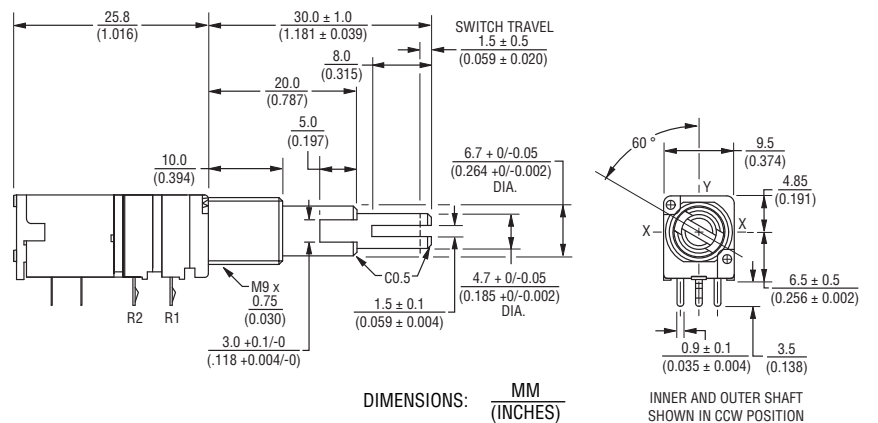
25.8
(1.016)

30.0 ± 1.0
(1.181 ± 0.039)

SWITCH TRAVEL
1.5 ± 0.5
(0.059 ± 0.020)

8.0
(0.315)

20.0
(0.787)

5.0
(0.197)

10.0
(0.394)

6.7 + 0/-0.05
(0.264 +0/-0.002)
DIA.

M9 x
0.75
(0.030)

C0.5

4.7 + 0/-0.05
(0.185 +0/-0.002)
DIA.

1.5 ± 0.1
(0.059 ± 0.004)

R2 R1

3.0 +0.1/-0
(.118 +0.004/-0)

60 °

9.5
(0.374)

Y

4.85
(0.191)

X

X

6.5 ± 0.5
(0.256 ± 0.002)

0.9 ± 0.1
(0.035 ± 0.004)

3.5
(0.138)

DIMENSIONS: $\frac{\text{MM}}{\text{(INCHES)}}$

INNER AND OUTER SHAFT
SHOWN IN CCW POSITION